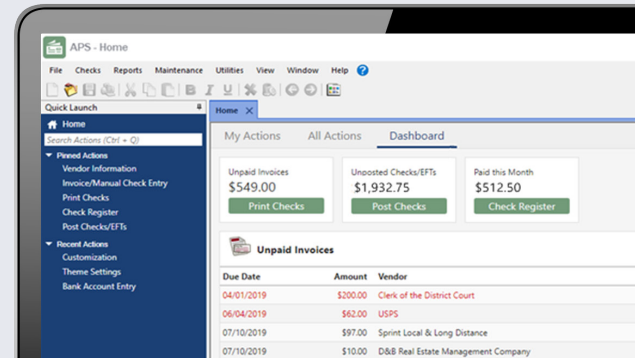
APS - Home

File Checks Reports Maintenance Utilities View Window Help

Quick Launch

Home

Search Actions (Ctrl + Q)

Pinned Actions
Vendor Information
Invoice/Manual Check Entry
Print Checks
Check Register
Post Checks/EFTs

Recent Actions
Customization
Theme Settings
Bank Account Entry

Home

My Actions All Actions Dashboard

Unpaid Invoices
$549.00
Print Checks

Unposted Checks/EFTs
$1,932.75
Post Checks

Paid this Month
$512.50
Check Register

Unpaid Invoices

| Due Date | Amount | Vendor |
|---|---|---|
| 04/01/2019 | $200.00 | Clerk of the District Court |
| 06/04/2019 | $62.00 | USPS |
| 07/10/2019 | $97.00 | Sprint Local & Long Distance |
| 07/10/2019 | $10.00 | D&B Real Estate Management Company |